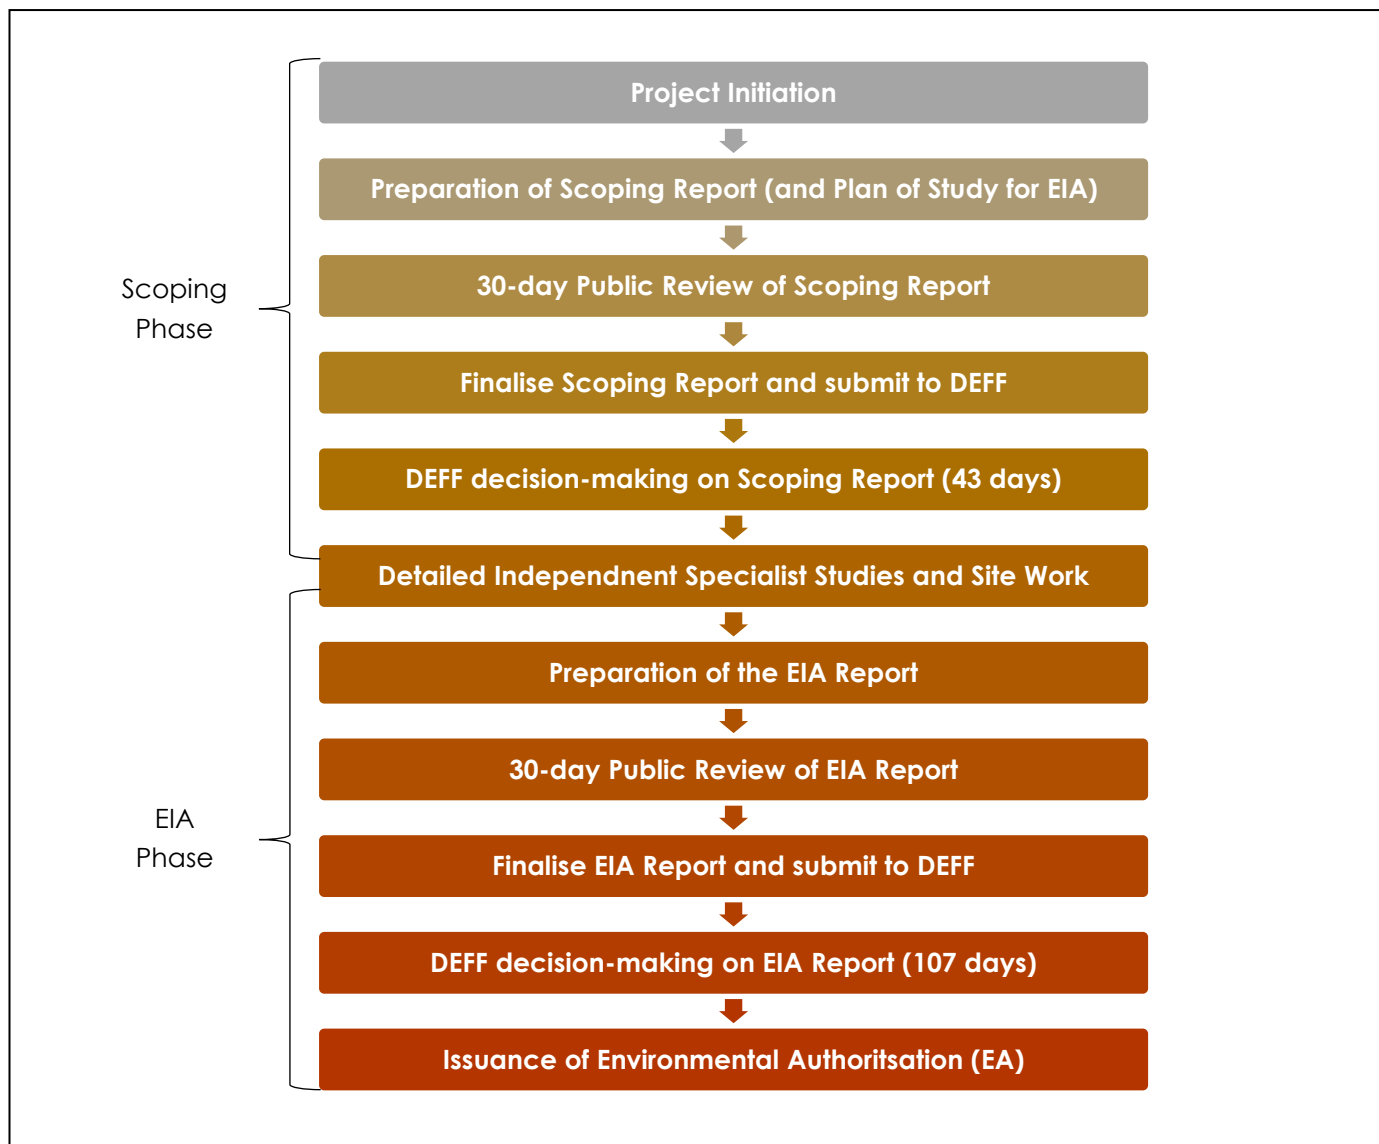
Scoping Phase

Project Initiation

Preparation of Scoping Report (and Plan of Study for EIA)

30-day Public Review of Scoping Report

Finalise Scoping Report and submit to DEFF

DEFF decision-making on Scoping Report (43 days)

Detailed Independnent Specialist Studies and Site Work

EIA Phase

Preparation of the EIA Report

30-day Public Review of EIA Report

Finalise EIA Report and submit to DEFF

DEFF decision-making on EIA Report (107 days)

Issuance of Environmental Authoritsation (EA)